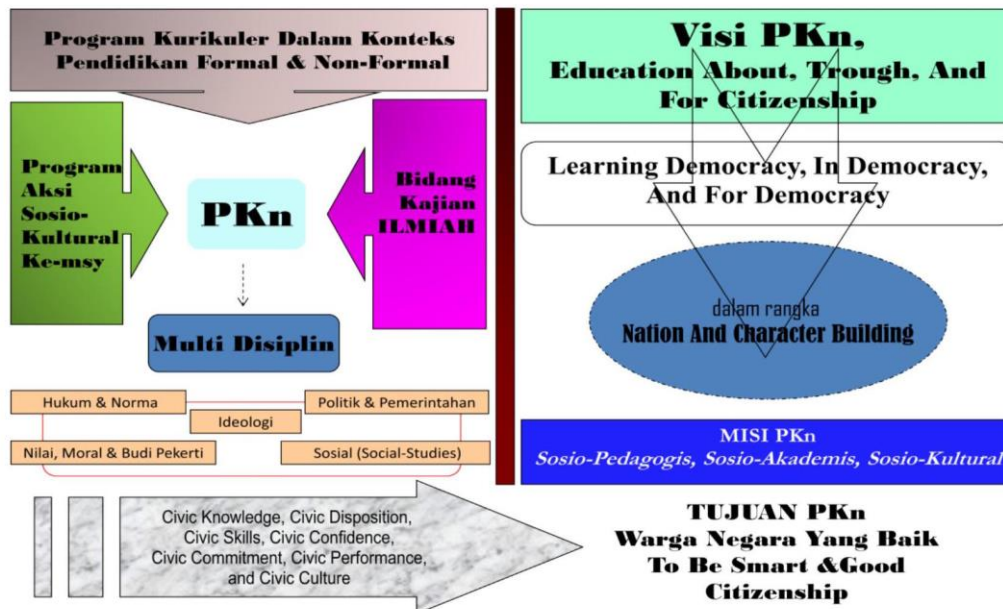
Program Kurikuler Dalam Konteks Pendidikan Formal & Non-Formal

Program Aksi Sosio-Kultural Ke-msy

PKn

Bidang Kajian ILMIAH

Multi Disiplin

Hukum & Norma

Ideologi

Politik & Pemerintahan

Nilai, Moral & Budi Pekerti

Sosial (Social-Studies)

Visi PKn, Education About, Trough, And For Citizenship

Learning Democracy, In Democracy, And For Democracy

dalam rangka
Nation And Character Building

MISI PKn
Sosio-Pedagogis, Sosio-Akademis, Sosio-Kultural

Civic Knowledge, Civic Disposition, Civic Skills, Civic Confidence, Civic Commitment, Civic Performance, and Civic Culture

TUJUAN PKn
Warga Negara Yang Baik
To Be Smart &Good Citizenship